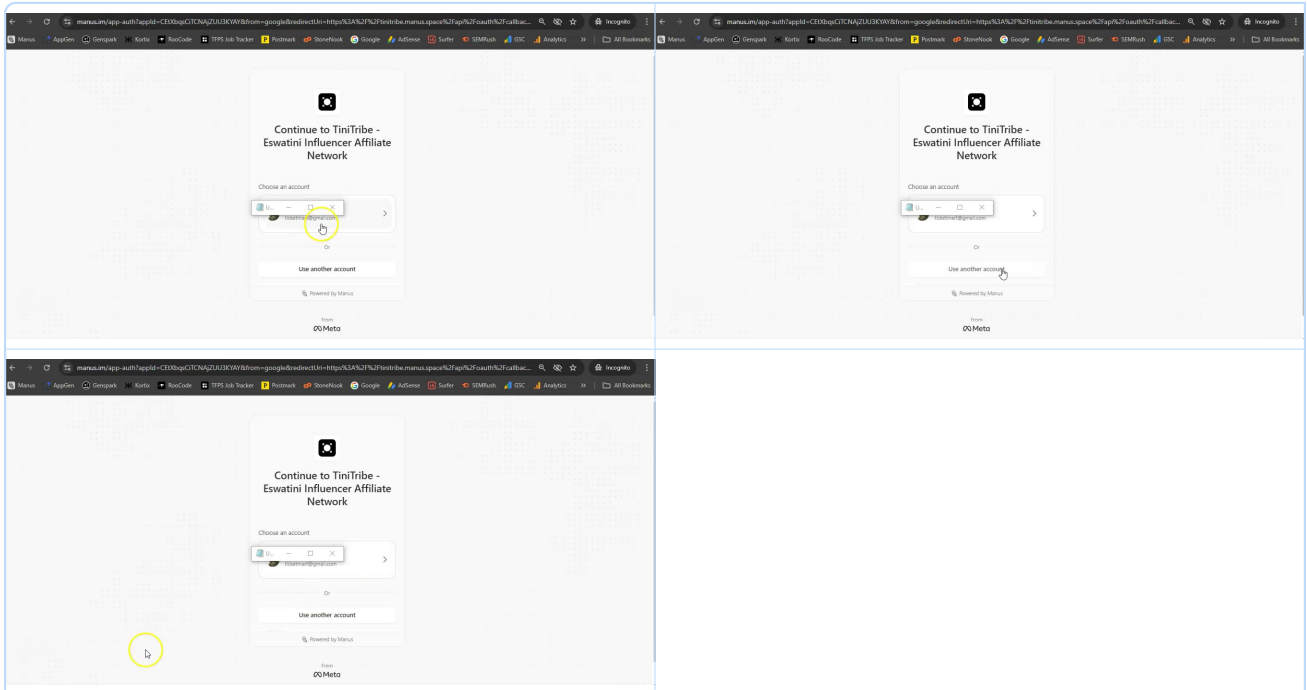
manus.im/app-auth?appId=CEtXbqsCiTCNAjZUU3KYAY&from=google&redirectUri=https%3A%2F%2Ftinitribe.manus.space%2Fapi%2Foauth%2Fcallbac...

Incognito

Manus AppGen Genspark Kortix RooCode TFPS Job Tracker Postmark StoneNook Google AdSense Surfer SEMRush GSC Analytics » All Bookmarks

Continue to TiniTribe - Eswatini Influencer Affiliate Network

Choose an account

U...

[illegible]@gmail.com

Or

Use another account

Powered by Manus

from
Meta

manus.im/app-auth?appId=CEtXbqsCiTCNAjZUU3KYAY&from=google&redirectUri=https%3A%2F%2Ftinitribe.manus.space%2Fapi%2Foauth%2Fcallbac...

Incognito

Manus AppGen Genspark Kortix RooCode TFPS Job Tracker Postmark StoneNook Google AdSense Surfer SEMRush GSC Analytics » All Bookmarks

Continue to TiniTribe - Eswatini Influencer Affiliate Network

Choose an account

U...

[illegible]@gmail.com

Or

Use another account

Powered by Manus

from
Meta

manus.im/app-auth?appId=CEtXbqsCiTCNAjZUU3KYAY&from=google&redirectUri=https%3A%2F%2Ftinitribe.manus.space%2Fapi%2Foauth%2Fcallbac...

Incognito

Manus AppGen Genspark Kortix RooCode TFPS Job Tracker Postmark StoneNook Google AdSense Surfer SEMRush GSC Analytics » All Bookmarks

Continue to TiniTribe - Eswatini Influencer Affiliate Network

Choose an account

U...

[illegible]@gmail.com

Or

Use another account

Powered by Manus

from
Meta